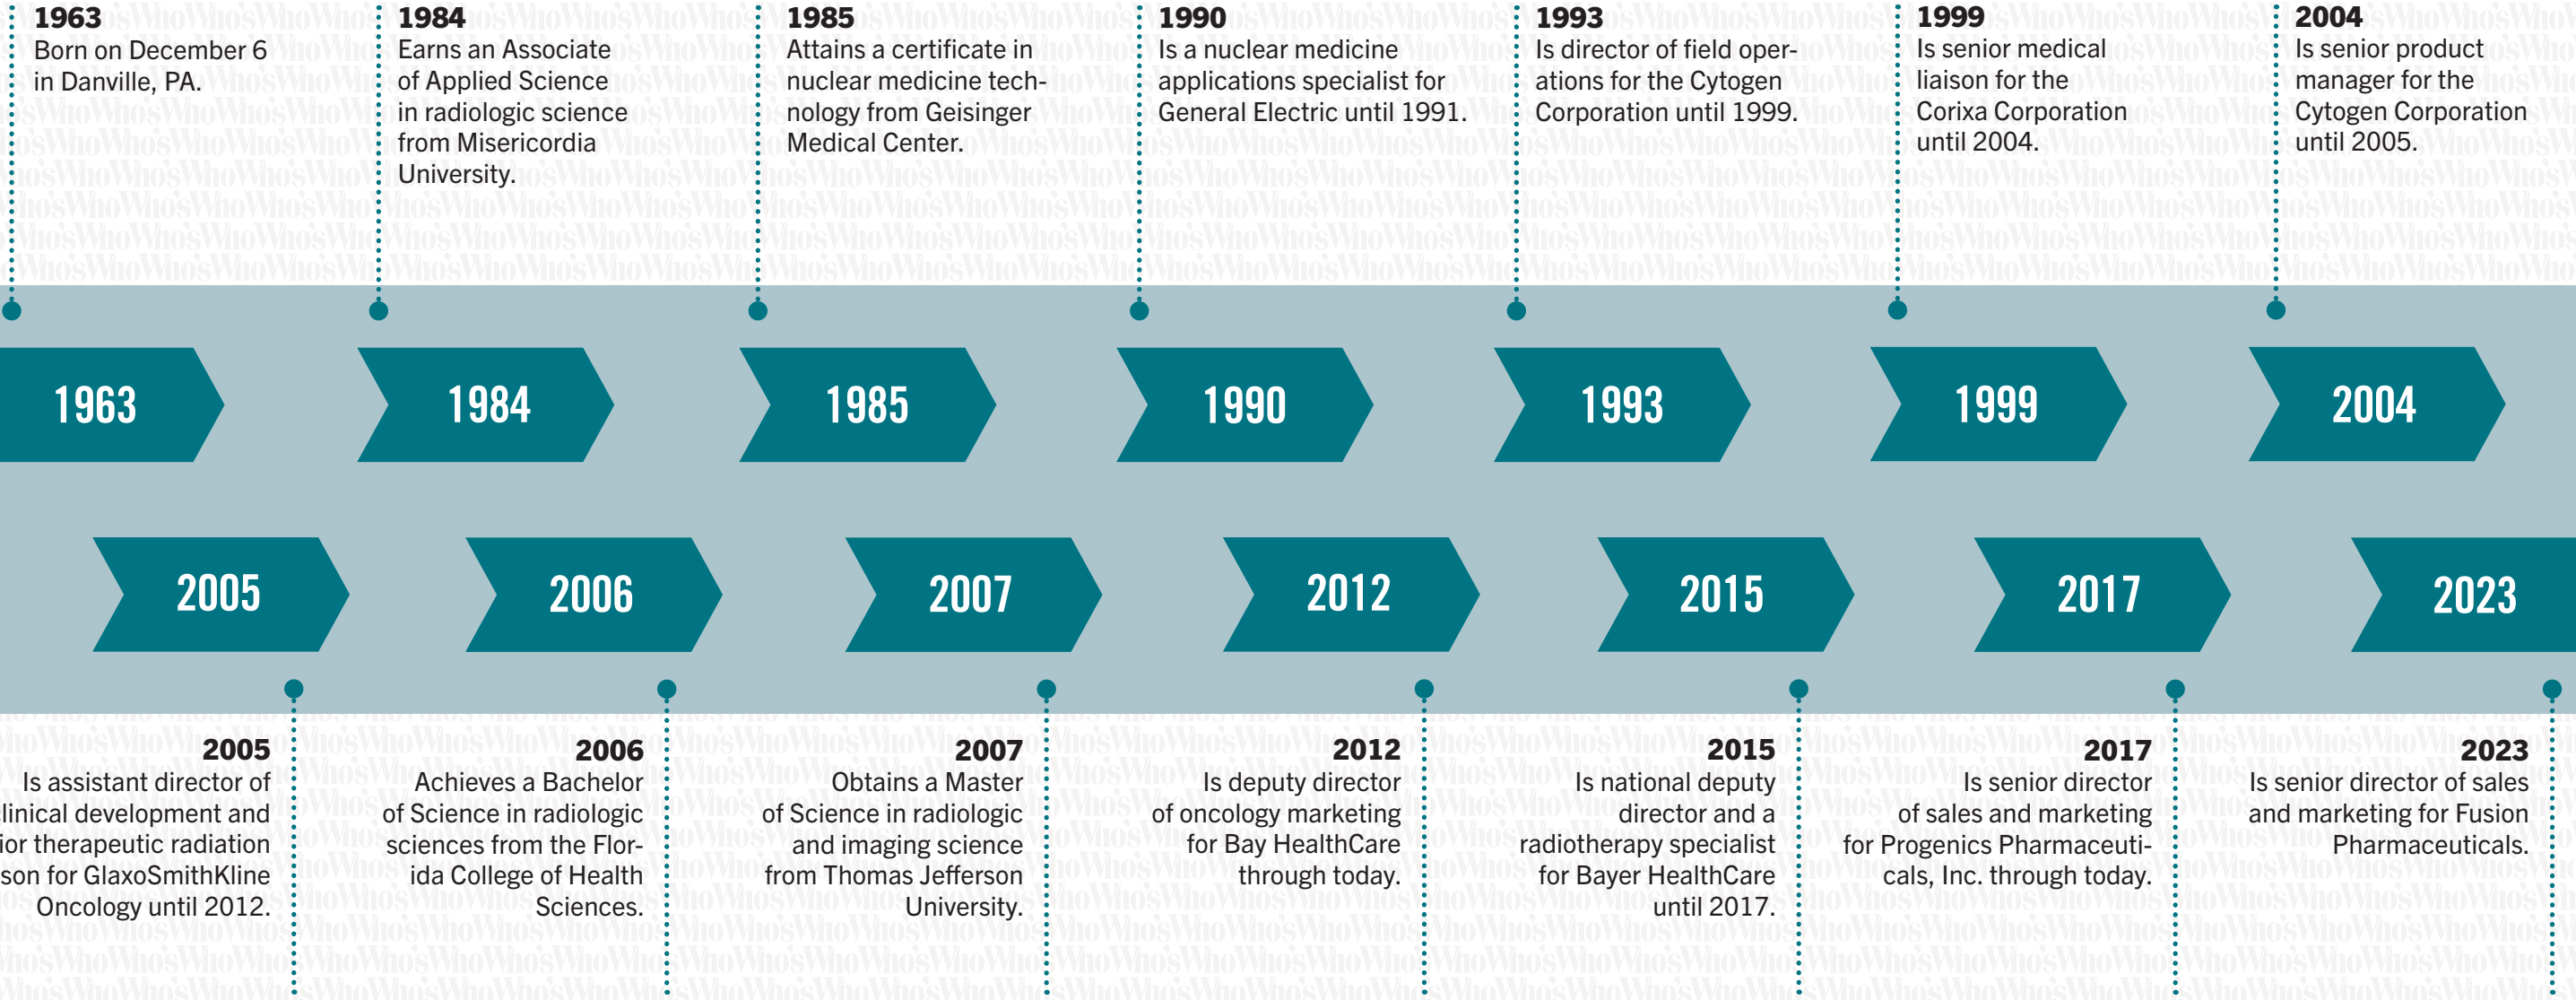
1963
Born on December 6 in Danville, PA.

1984
Earns an Associate of Applied Science in radiologic science from Misericordia University.

1985
Attains a certificate in nuclear medicine technology from Geisinger Medical Center.

1990
Is a nuclear medicine applications specialist for General Electric until 1991.

1993
Is director of field operations for the Cytogen Corporation until 1999.

1999
Is senior medical liaison for the Corixa Corporation until 2004.

2004
Is senior product manager for the Cytogen Corporation until 2005.

1963 1984 1985 1990 1993 1999 2004

2005 2006 2007 2012 2015 2017 2023

2005
Is assistant director of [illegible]linical development and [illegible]ior therapeutic radiation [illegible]son for GlaxoSmithKline Oncology until 2012.

2006
Achieves a Bachelor of Science in radiologic sciences from the Florida College of Health Sciences.

2007
Obtains a Master of Science in radiologic and imaging science from Thomas Jefferson University.

2012
Is deputy director of oncology marketing for Bay HealthCare through today.

2015
Is national deputy director and a radiotherapy specialist for Bayer HealthCare until 2017.

2017
Is senior director of sales and marketing for Progenics Pharmaceuticals, Inc. through today.

2023
Is senior director of sales and marketing for Fusion Pharmaceuticals.